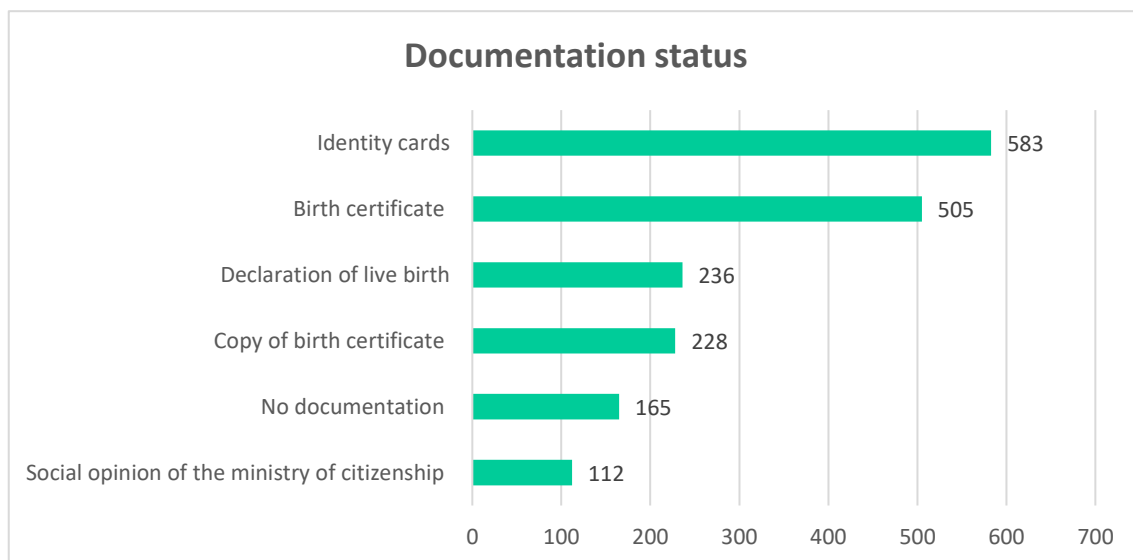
Documentation status

| Category | Value |
|---|---|
| Identity cards | 583 |
| Birth certificate | 505 |
| Declaration of live birth | 236 |
| Copy of birth certificate | 228 |
| No documentation | 165 |
| Social opinion of the ministry of citizenship | 112 |

0 100 200 300 400 500 600 700